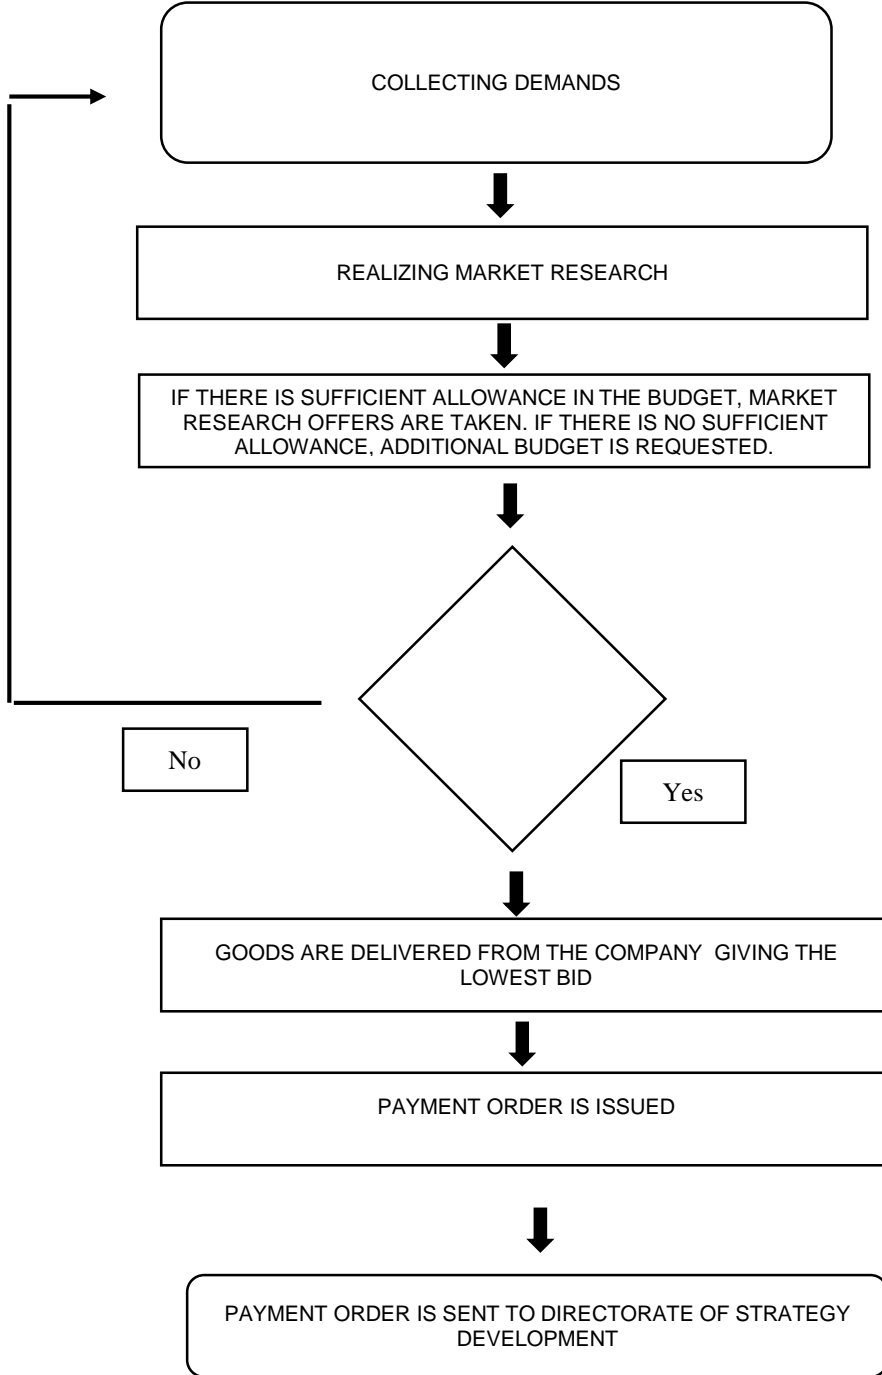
COLLECTING DEMANDS

REALIZING MARKET RESEARCH

IF THERE IS SUFFICIENT ALLOWANCE IN THE BUDGET, MARKET RESEARCH OFFERS ARE TAKEN. IF THERE IS NO SUFFICIENT ALLOWANCE, ADDITIONAL BUDGET IS REQUESTED.

No

Yes

GOODS ARE DELIVERED FROM THE COMPANY GIVING THE LOWEST BID

PAYMENT ORDER IS ISSUED

PAYMENT ORDER IS SENT TO DIRECTORATE OF STRATEGY DEVELOPMENT